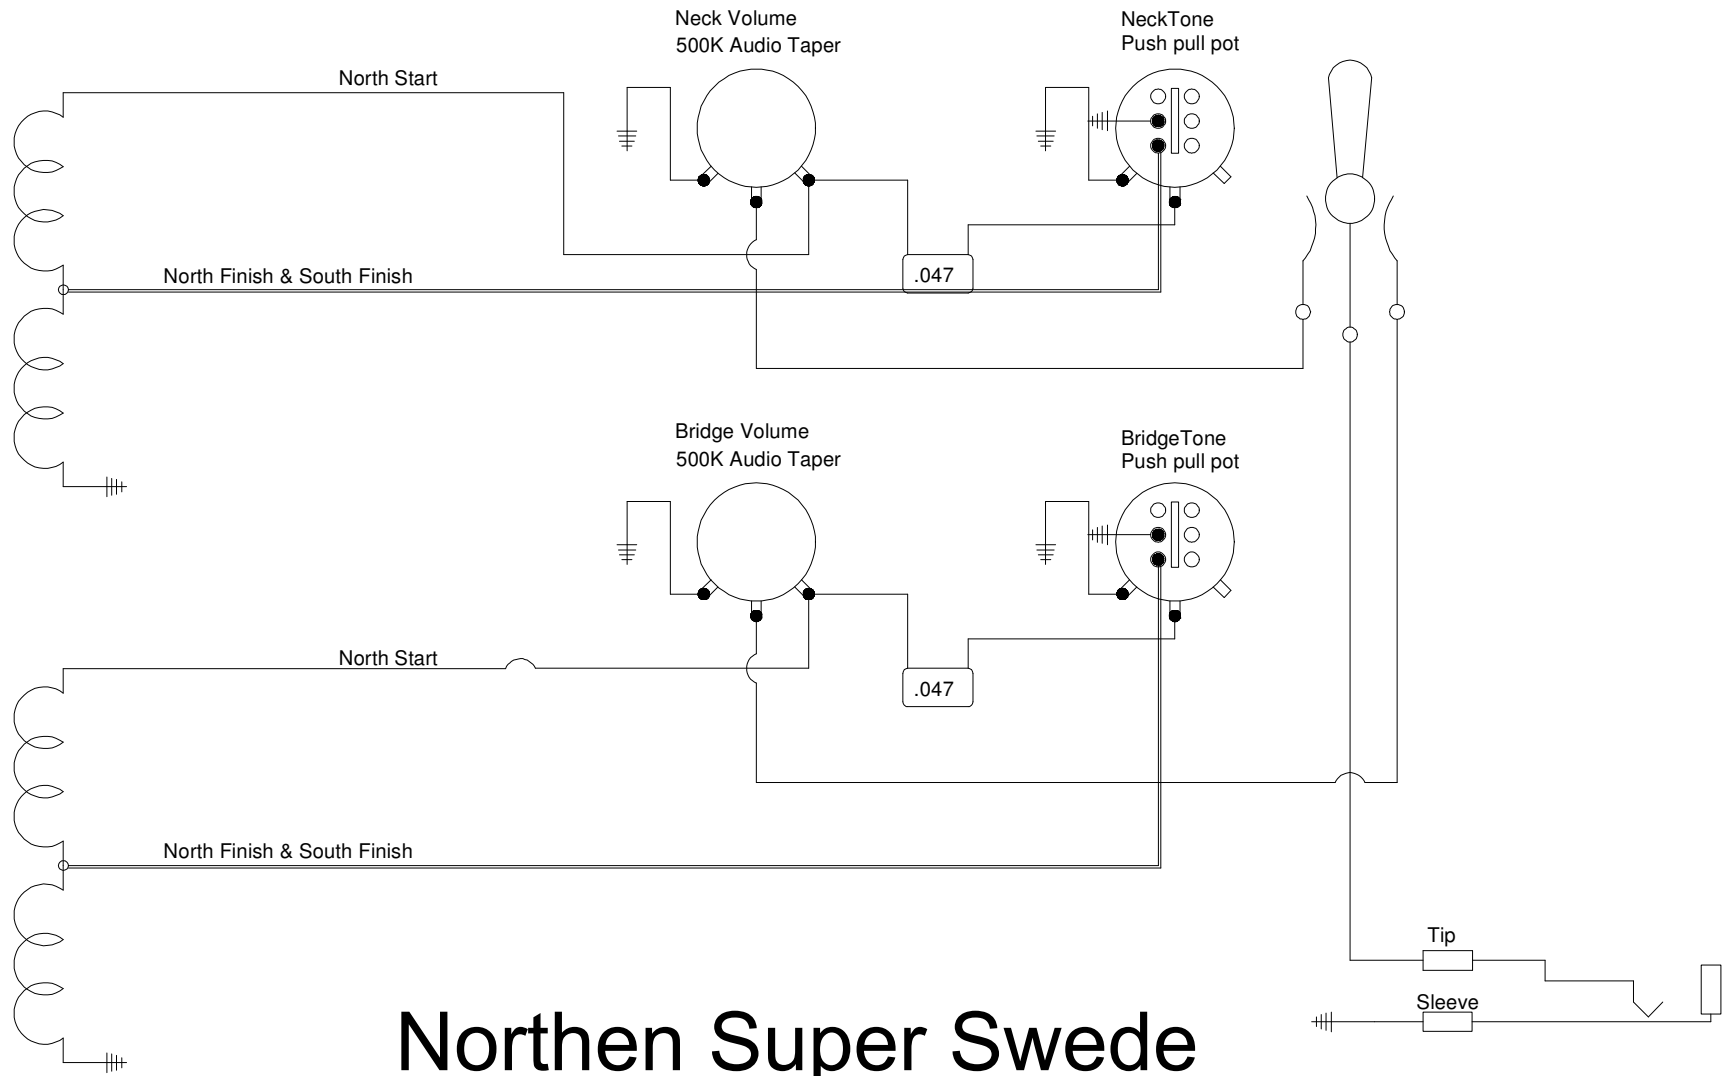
Neck Volume
500K Audio Taper

NeckTone
Push pull pot

North Start

North Finish & South Finish

.047

Bridge Volume
500K Audio Taper

BridgeTone
Push pull pot

North Start

.047

North Finish & South Finish

Tip

Sleeve

Northen Super Swede